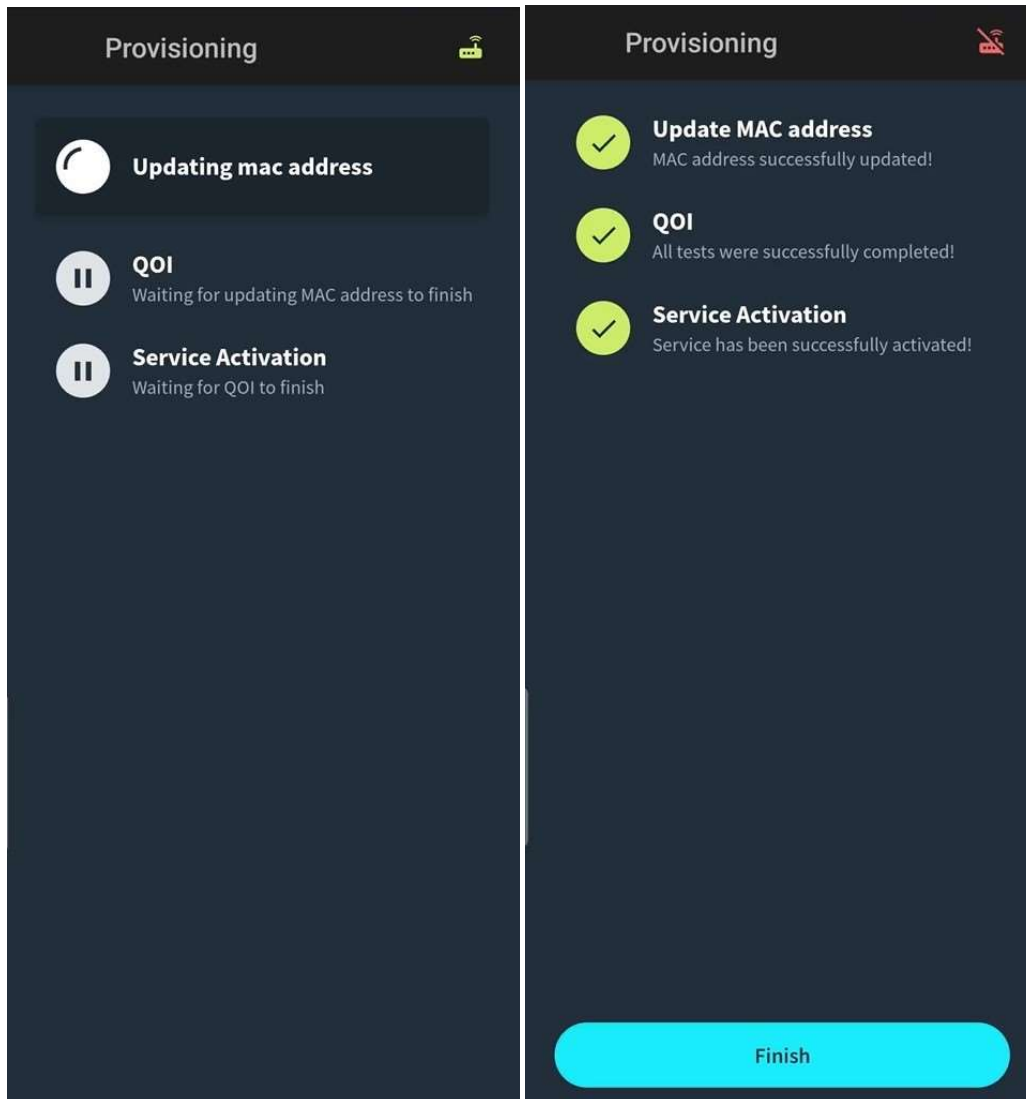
Provisioning

Updating mac address

QOI
Waiting for updating MAC address to finish

Service Activation
Waiting for QOI to finish

Provisioning

Update MAC address
MAC address successfully updated!

QOI
All tests were successfully completed!

Service Activation
Service has been successfully activated!

Finish